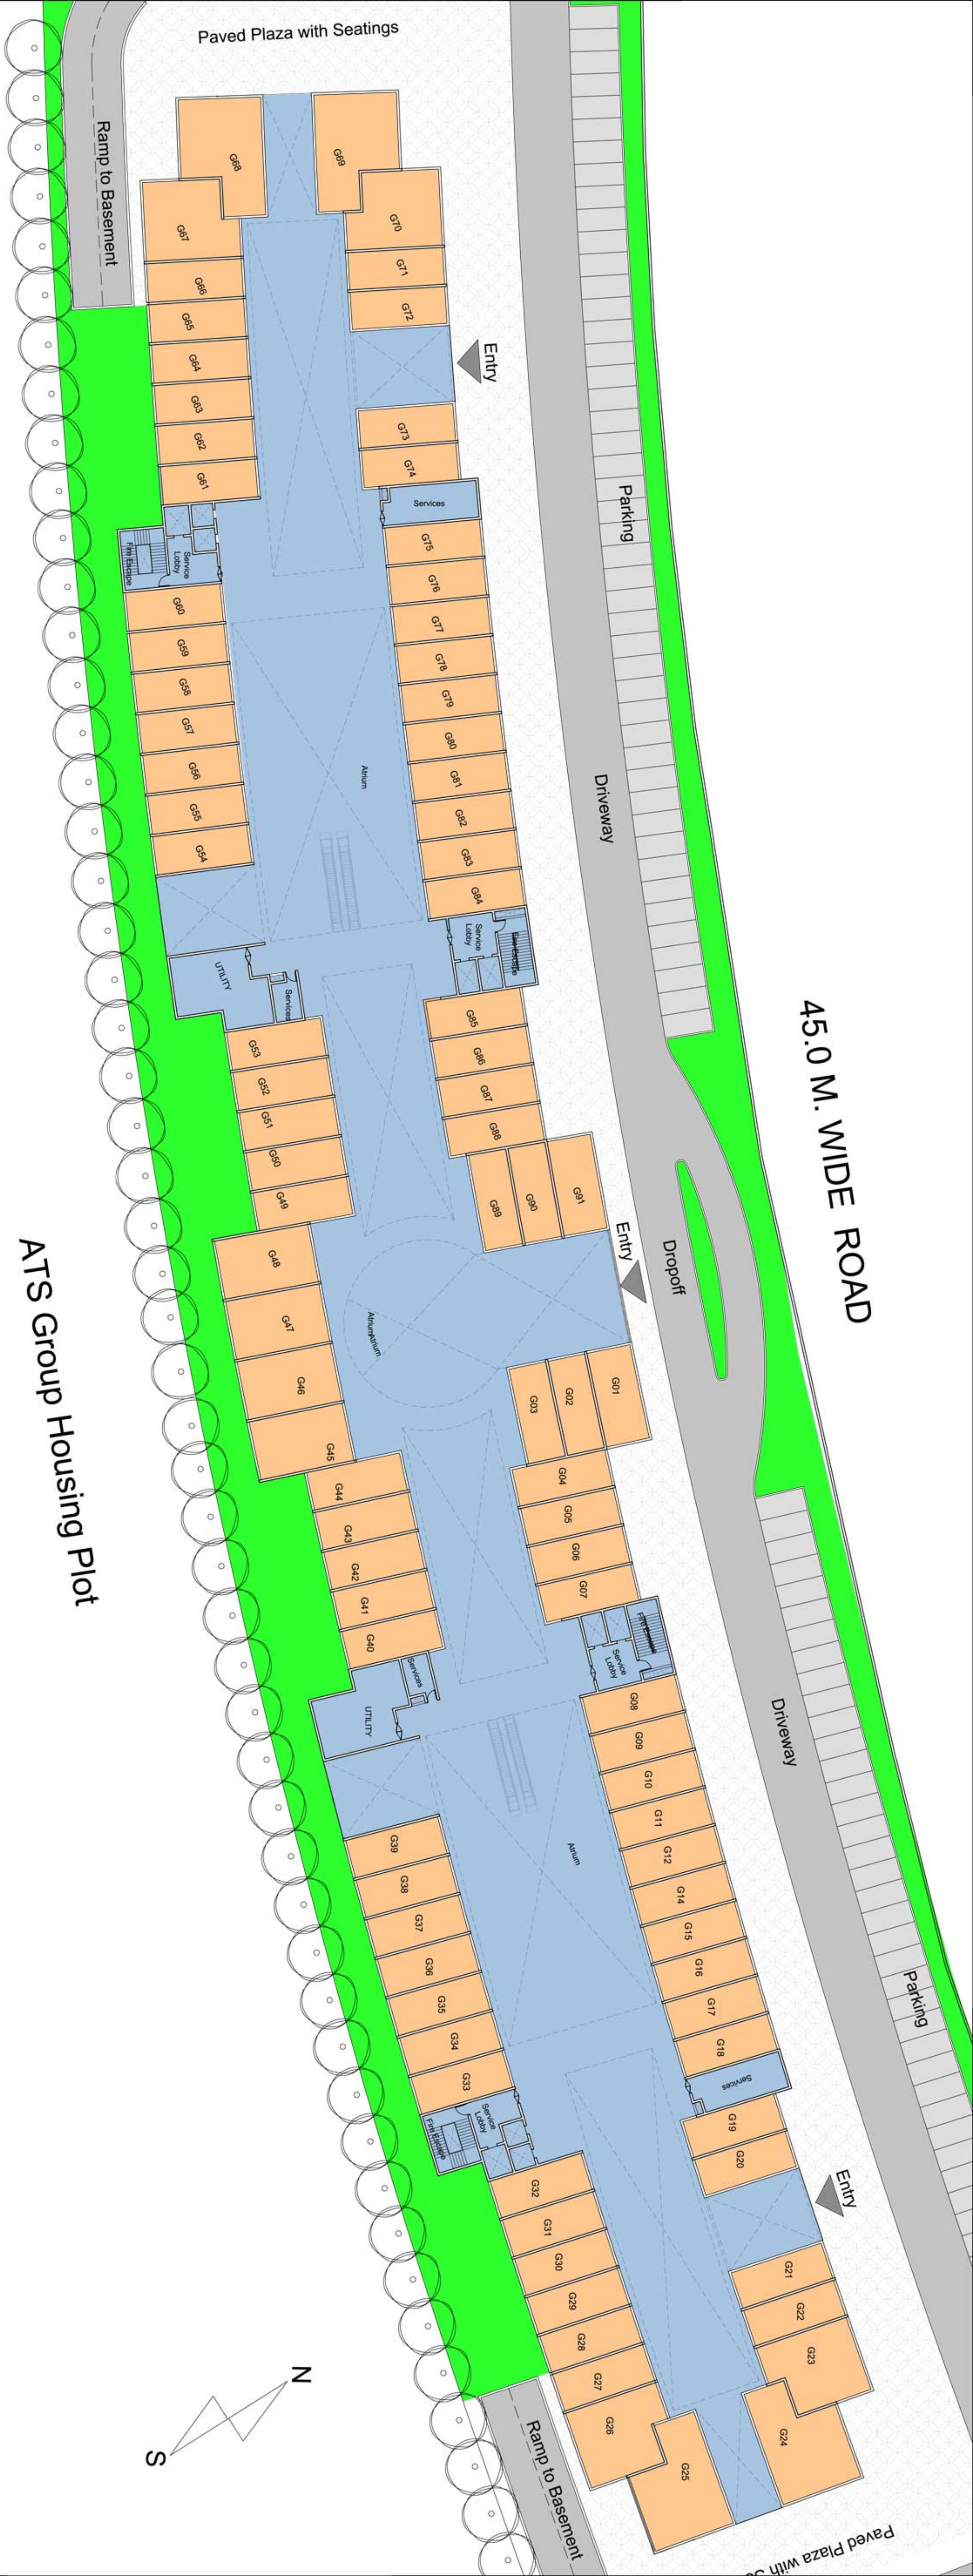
Paved Plaza with Seatings

Ramp to Basement

G68
G69
G67
G70
G71
G66
G72
G65
Entry
G64
G63
G73
G62
G74
G61
Services
Parking
Fire Escape
Service Lobby
G75
G60
G76
G77
G59
G78
G58
G79
G57
Atrium
G80
G56
G81
Driveway
G55
G82
G54
G83
G84
Service Lobby
Fire Escape
UTILITY
Services
45.0 M. WIDE ROAD
G85
G53
G86
G52
G87
G51
G88
G50
G49
G89
G90
G91
Entry
G48
Dropoff
ATS Group Housing Plot
G47
Atrium
G46
G03
G02
G01
G45
G44
G04
G43
G05
G42
G06
G41
G07
G40
Fire Escape
Service Lobby
Services
UTILITY
G08
G09
Driveway
G10
G11
Atrium
G39
G12
G38
G14
G37
G15
G36
G16
G35
G17
Parking
G34
G18
G33
Services
Service Lobby
Fire Escape
G19
G20
G32
Entry
G31
G30
G21
G29
G22
G28
G23
G27
N
G26
G24
S
G25
Ramp to Basement
Paved Plaza with S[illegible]